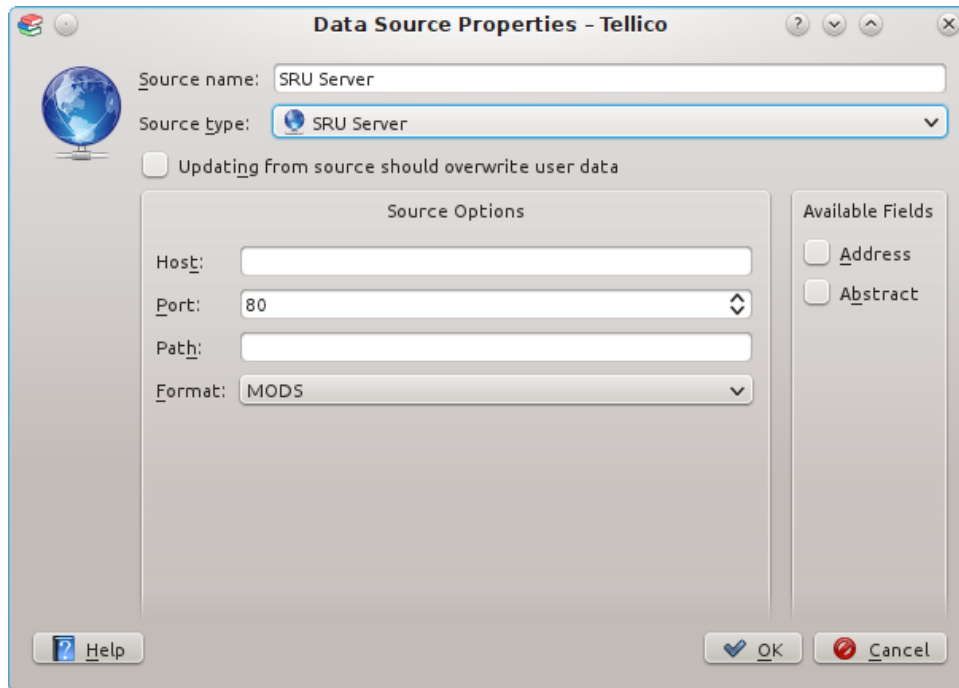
Data Source Properties - Tellico

Source name: SRU Server

Source type: SRU Server

Updating from source should overwrite user data

Source Options

Host:

Port: 80

Path:

Format: MODS

Available Fields

Address

Abstract

Help

OK

Cancel